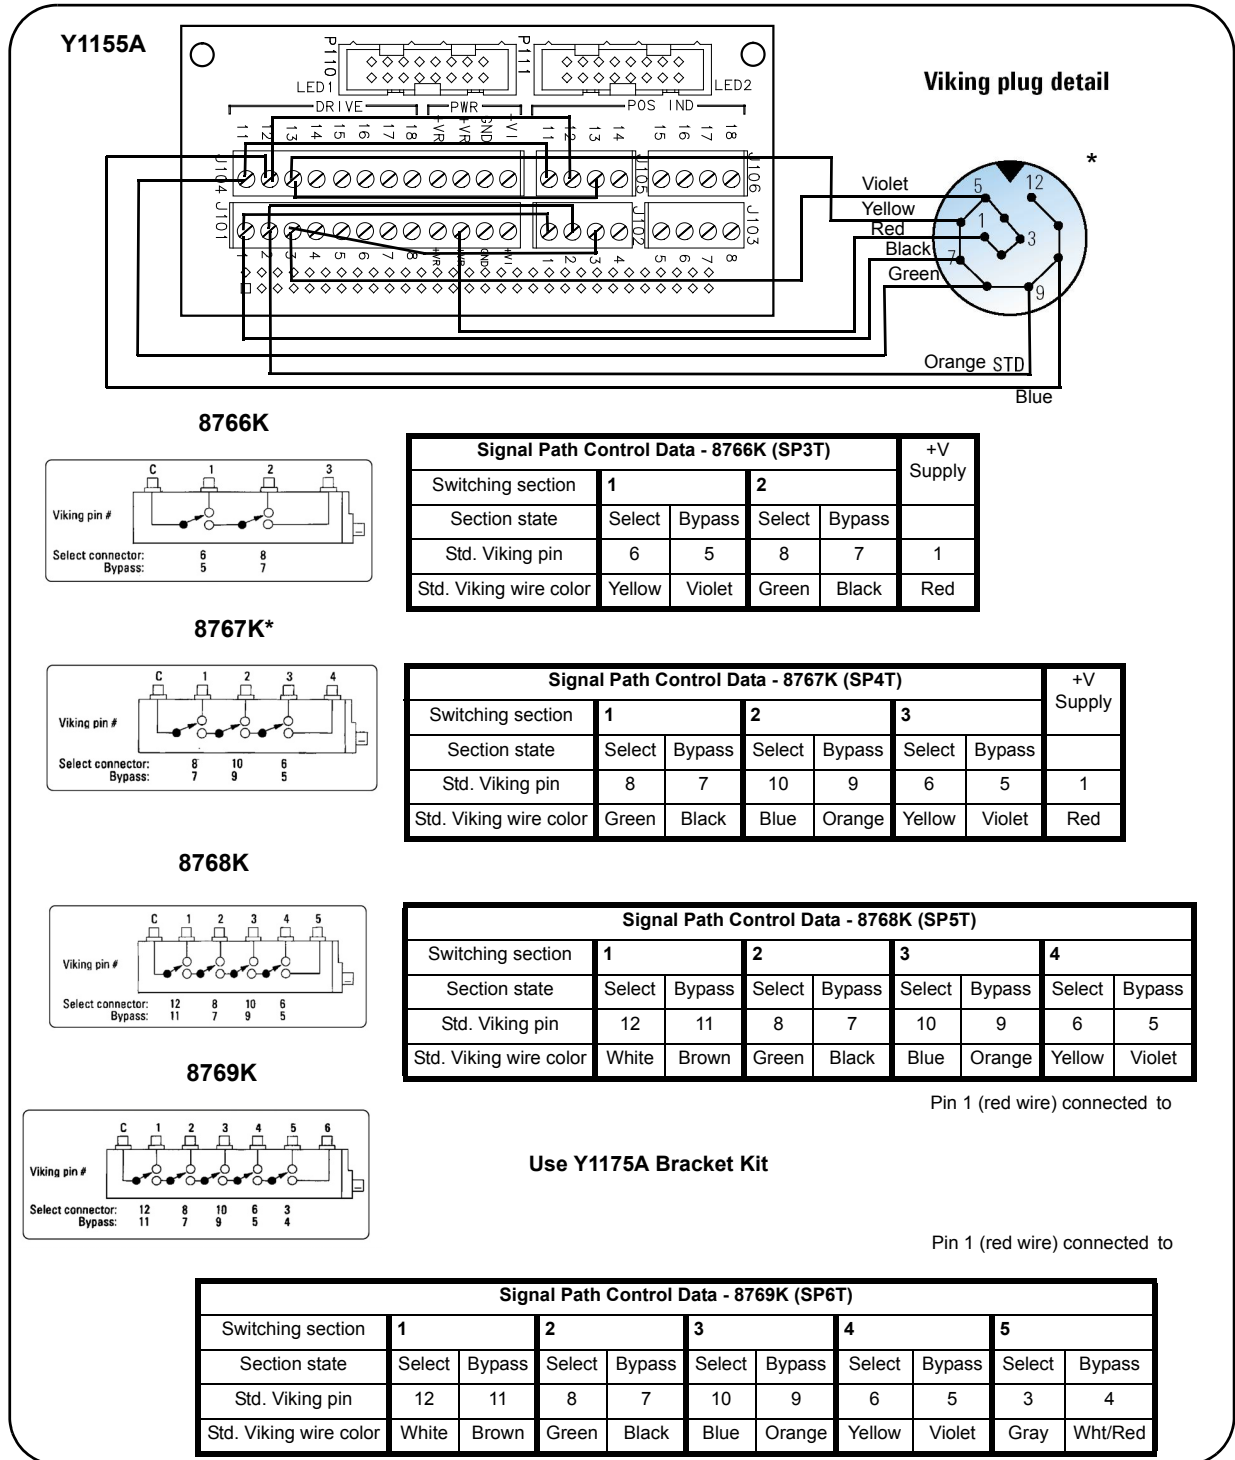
Y1155A

P110 P111
LED1 LED2
DRIVE PWR POS IND
11 12 13 14 15 16 17 18 +VR +VR GND +VI 11 12 13 14 15 16 17 18
J104 J105 J106
J101 J102 J103
1 2 3 4 5 6 7 8 +VR +VR GND +VI 1 2 3 4 5 6 7 8

Viking plug detail

*

Violet
Yellow
Red
Black
Green
Orange STD
Blue

5 12 1 3 7 9

8766K

C 1 2 3
Viking pin #
Select connector: 6 8
Bypass: 5 7

| Signal Path Control Data - 8766K (SP3T) | | | | | +V Supply |
|---|---|---|---|---|---|
| Switching section | 1 | | 2 | | |
| Section state | Select | Bypass | Select | Bypass | |
| Std. Viking pin | 6 | 5 | 8 | 7 | 1 |
| Std. Viking wire color | Yellow | Violet | Green | Black | Red |

8767K*

C 1 2 3 4
Viking pin #
Select connector: 8 10 6
Bypass: 7 9 5

| Signal Path Control Data - 8767K (SP4T) | | | | | | | +V Supply |
|---|---|---|---|---|---|---|---|
| Switching section | 1 | | 2 | | 3 | | |
| Section state | Select | Bypass | Select | Bypass | Select | Bypass | |
| Std. Viking pin | 8 | 7 | 10 | 9 | 6 | 5 | 1 |
| Std. Viking wire color | Green | Black | Blue | Orange | Yellow | Violet | Red |

8768K

C 1 2 3 4 5
Viking pin #
Select connector: 12 8 10 6
Bypass: 11 7 9 5

| Signal Path Control Data - 8768K (SP5T) | | | | | | | | |
|---|---|---|---|---|---|---|---|---|
| Switching section | 1 | | 2 | | 3 | | 4 | |
| Section state | Select | Bypass | Select | Bypass | Select | Bypass | Select | Bypass |
| Std. Viking pin | 12 | 11 | 8 | 7 | 10 | 9 | 6 | 5 |
| Std. Viking wire color | White | Brown | Green | Black | Blue | Orange | Yellow | Violet |

8769K

Pin 1 (red wire) connected to

C 1 2 3 4 5 6
Viking pin #
Select connector: 12 8 10 6 3
Bypass: 11 7 9 5 4

Use Y1175A Bracket Kit

Pin 1 (red wire) connected to

| Signal Path Control Data - 8769K (SP6T) | | | | | | | | | | |
|---|---|---|---|---|---|---|---|---|---|---|
| Switching section | 1 | | 2 | | 3 | | 4 | | 5 | |
| Section state | Select | Bypass | Select | Bypass | Select | Bypass | Select | Bypass | Select | Bypass |
| Std. Viking pin | 12 | 11 | 8 | 7 | 10 | 9 | 6 | 5 | 3 | 4 |
| Std. Viking wire color | White | Brown | Green | Black | Blue | Orange | Yellow | Violet | Gray | Wht/Red |